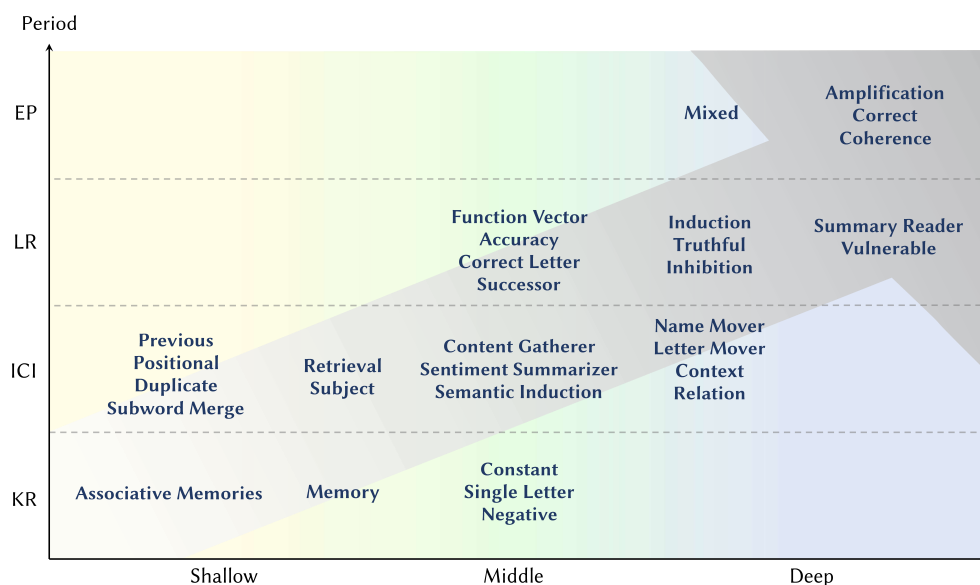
Period

EP

LR

ICI

KR

Mixed

Amplification
Correct
Coherence

Function Vector
Accuracy
Correct Letter
Successor

Induction
Truthful
Inhibition

Summary Reader
Vulnerable

Previous
Positional
Duplicate
Subword Merge

Retrieval
Subject

Content Gatherer
Sentiment Summarizer
Semantic Induction

Name Mover
Letter Mover
Context
Relation

Associative Memories

Memory

Constant
Single Letter
Negative

Shallow

Middle

Deep